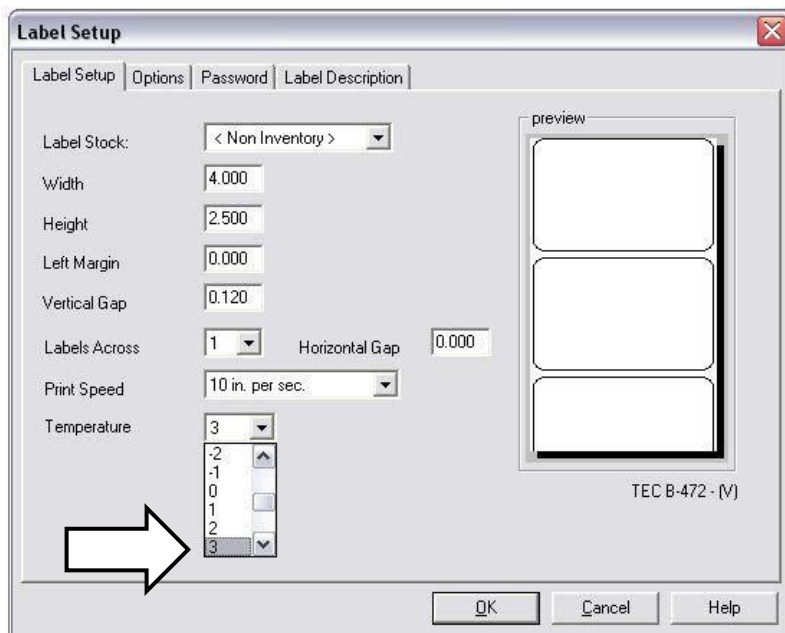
Label Setup

Label Setup | Options | Password | Label Description

Label Stock: < Non Inventory >

Width 4.000

Height 2.500

Left Margin 0.000

Vertical Gap 0.120

Labels Across 1 Horizontal Gap 0.000

Print Speed 10 in. per sec.

Temperature 3

-2
-1
0
1
2
3

preview

TEC B-472 - (V)

OK Cancel Help